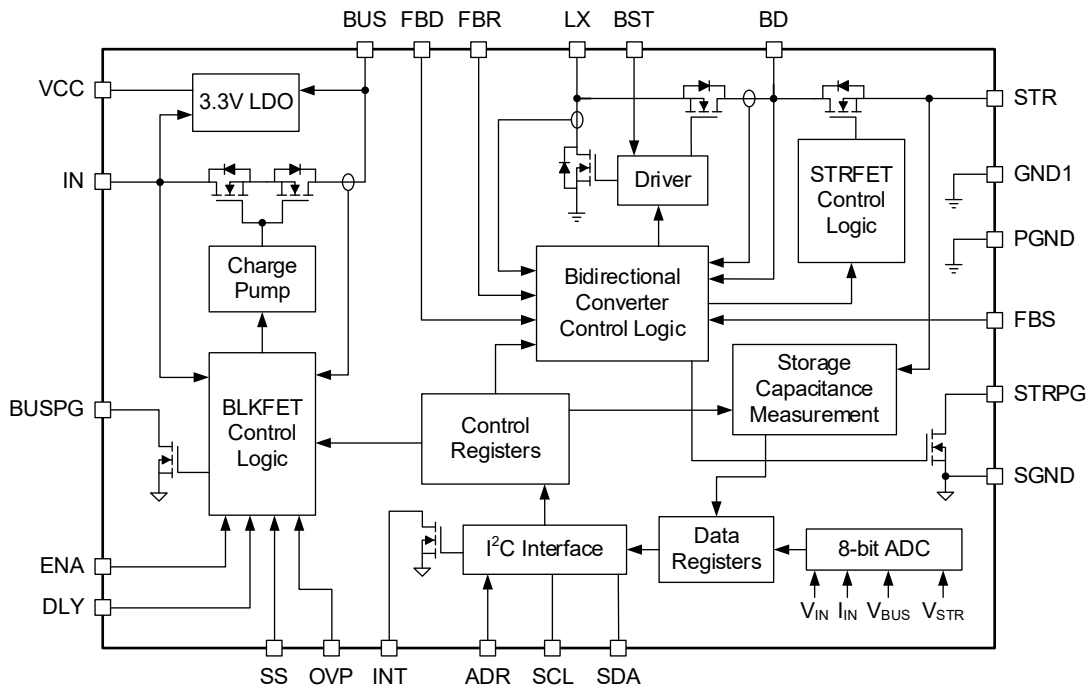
BUS FBD FBR LX BST BD

VCC

3.3V LDO

STR

IN

Driver

STRFET Control Logic

GND1

PGND

Charge Pump

Bidirectional Converter Control Logic

FBS

BUSPG

BLKFET Control Logic

Control Registers

Storage Capacitance Measurement

STRPG

SGND

ENA

DLY

$I^2C$ Interface

Data Registers

8-bit ADC

$V_{IN}$ $I_{IN}$ $V_{BUS}$ $V_{STR}$

SS OVP INT ADR SCL SDA